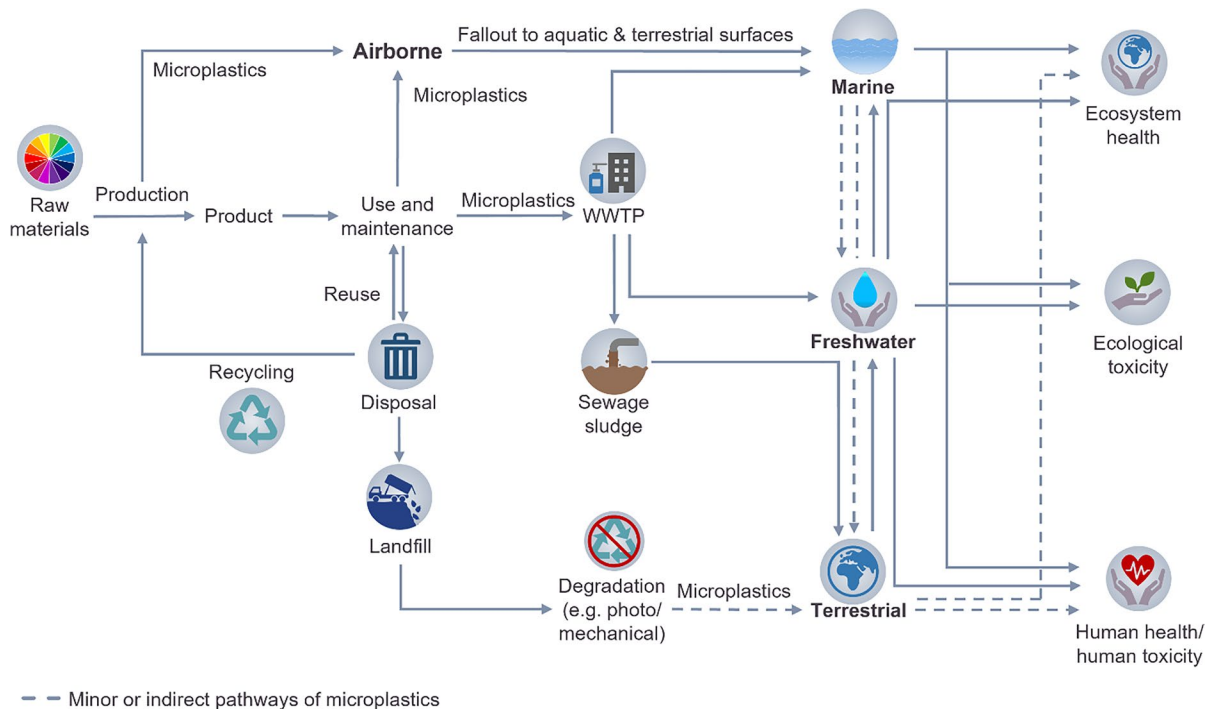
Microplastics

Airborne

Fallout to aquatic & terrestrial surfaces

Marine

Microplastics

Ecosystem health

Raw materials

Production

Product

Use and maintenance

Microplastics

WWTP

Reuse

Freshwater

Ecological toxicity

Recycling

Disposal

Sewage sludge

Landfill

Degradation (e.g. photo/ mechanical)

Microplastics

Terrestrial

Human health/ human toxicity

Minor or indirect pathways of microplastics